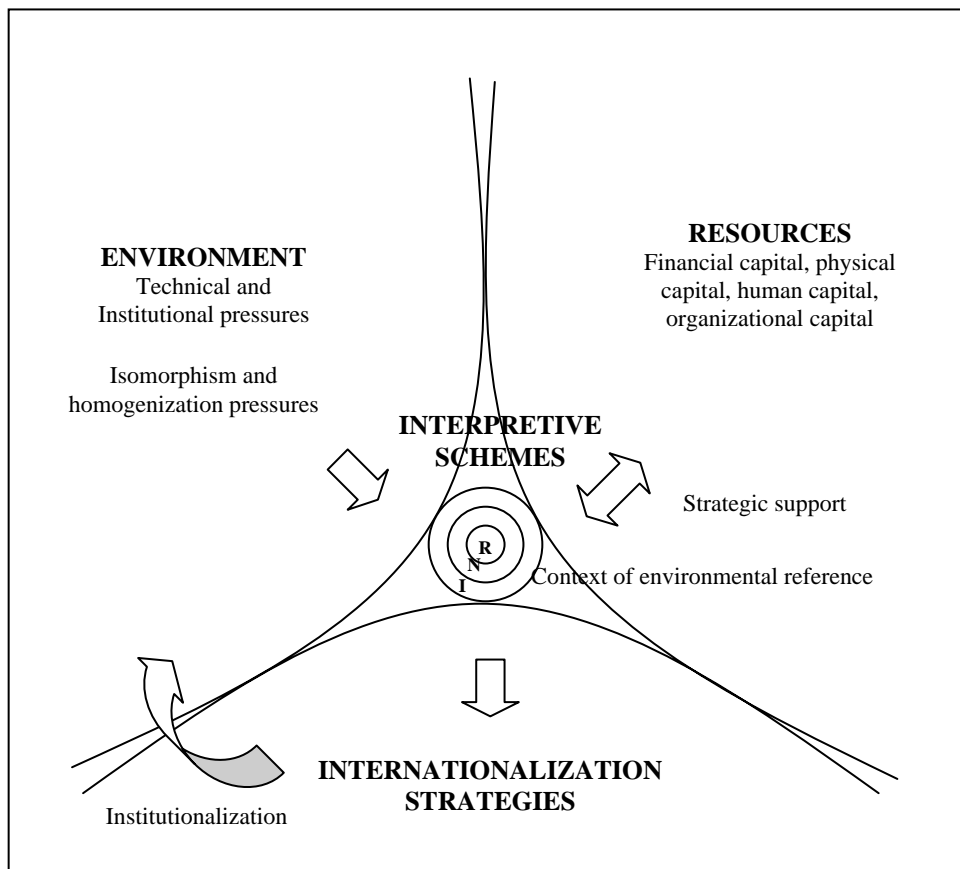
ENVIRONMENT
Technical and Institutional pressures

Isomorphism and homogenization pressures

RESOURCES
Financial capital, physical capital, human capital, organizational capital

INTERPRETIVE SCHEMES

Strategic support

R
N
I

Context of environmental reference

Institutionalization

INTERNATIONALIZATION STRATEGIES